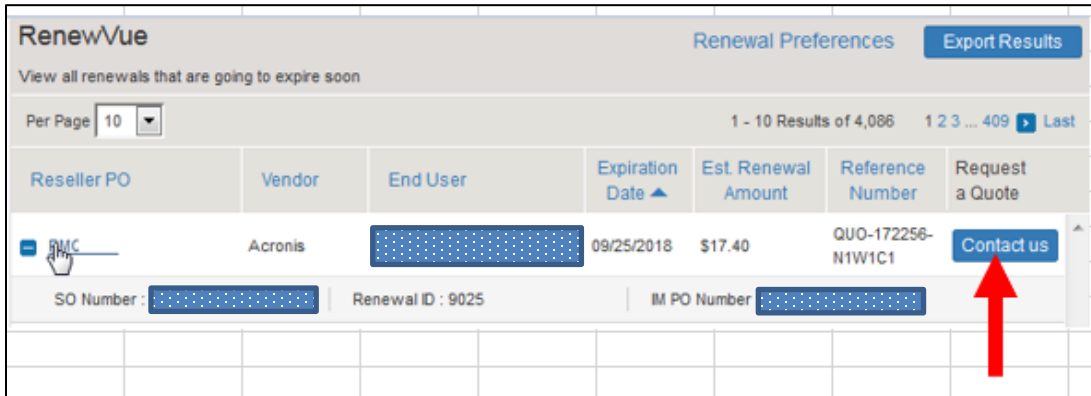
RenewVue

Renewal Preferences

Export Results

View all renewals that are going to expire soon

Per Page 10

1 - 10 Results of 4,086 1 2 3 ... 409 Last

| Reseller PO | Vendor | End User | Expiration Date | Est. Renewal Amount | Reference Number | Request a Quote |
|---|---|---|---|---|---|---|
| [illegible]MC | Acronis | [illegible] | 09/25/2018 | $17.40 | QUO-172256-N1W1C1 | Contact us |

SO Number : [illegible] Renewal ID : 9025 IM PO Number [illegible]